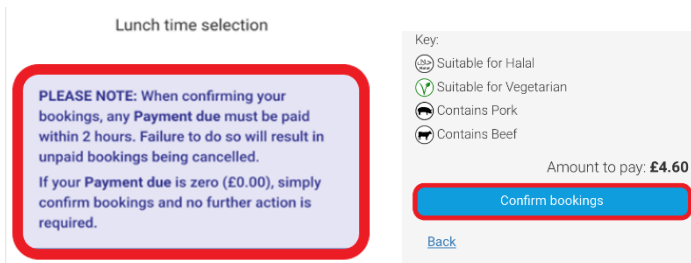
Lunch time selection

PLEASE NOTE: When confirming your bookings, any Payment due must be paid within 2 hours. Failure to do so will result in unpaid bookings being cancelled.

If your Payment due is zero (£0.00), simply confirm bookings and no further action is required.

Key:
Suitable for Halal
Suitable for Vegetarian
Contains Pork
Contains Beef

Amount to pay: £4.60

Confirm bookings

Back